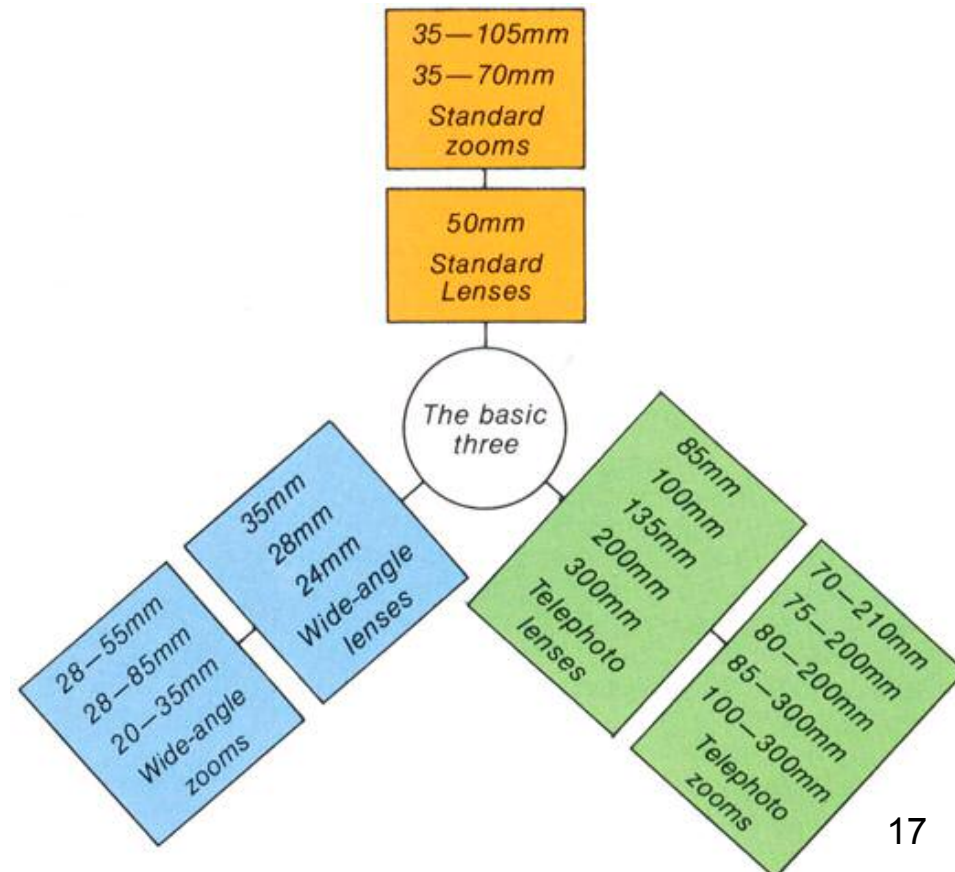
35—105mm
35—70mm
Standard zooms

50mm
Standard Lenses

The basic three

35mm
28mm
24mm
Wide-angle lenses

28—55mm
28—85mm
20—35mm
Wide-angle zooms

85mm
100mm
135mm
200mm
300mm
Telephoto lenses

70—210mm
75—200mm
80—200mm
85—300mm
100—300mm
Telephoto zooms

17